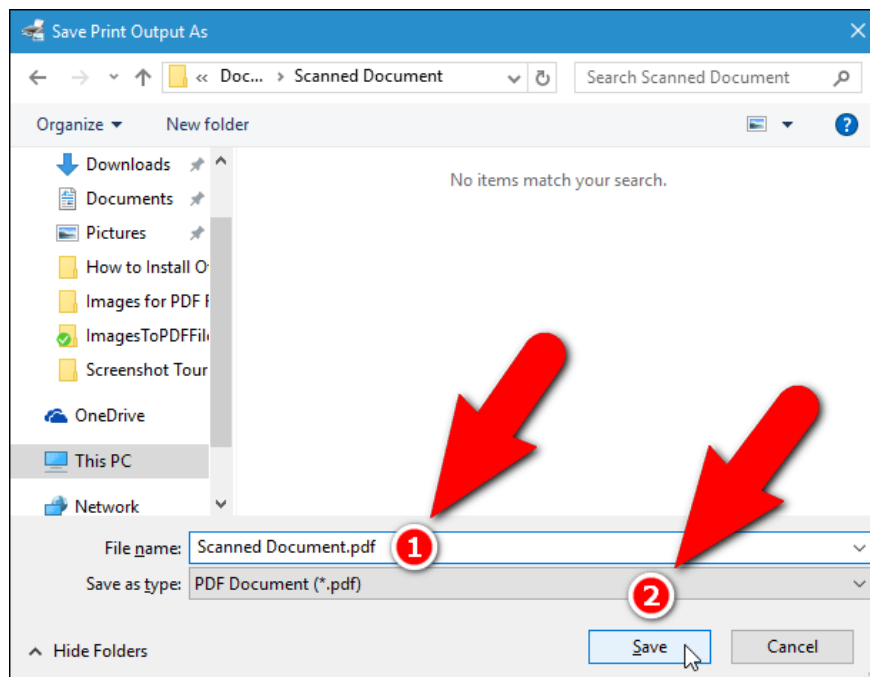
Save Print Output As

« Doc... › Scanned Document

Search Scanned Document

Organize ▾ New folder

Downloads
Documents
Pictures
How to Install O
Images for PDF F
ImagesToPDFFil
Screenshot Tour
OneDrive
This PC
Network

No items match your search.

File name: Scanned Document.pdf
Save as type: PDF Document (*.pdf)

1
2

Hide Folders

Save Cancel